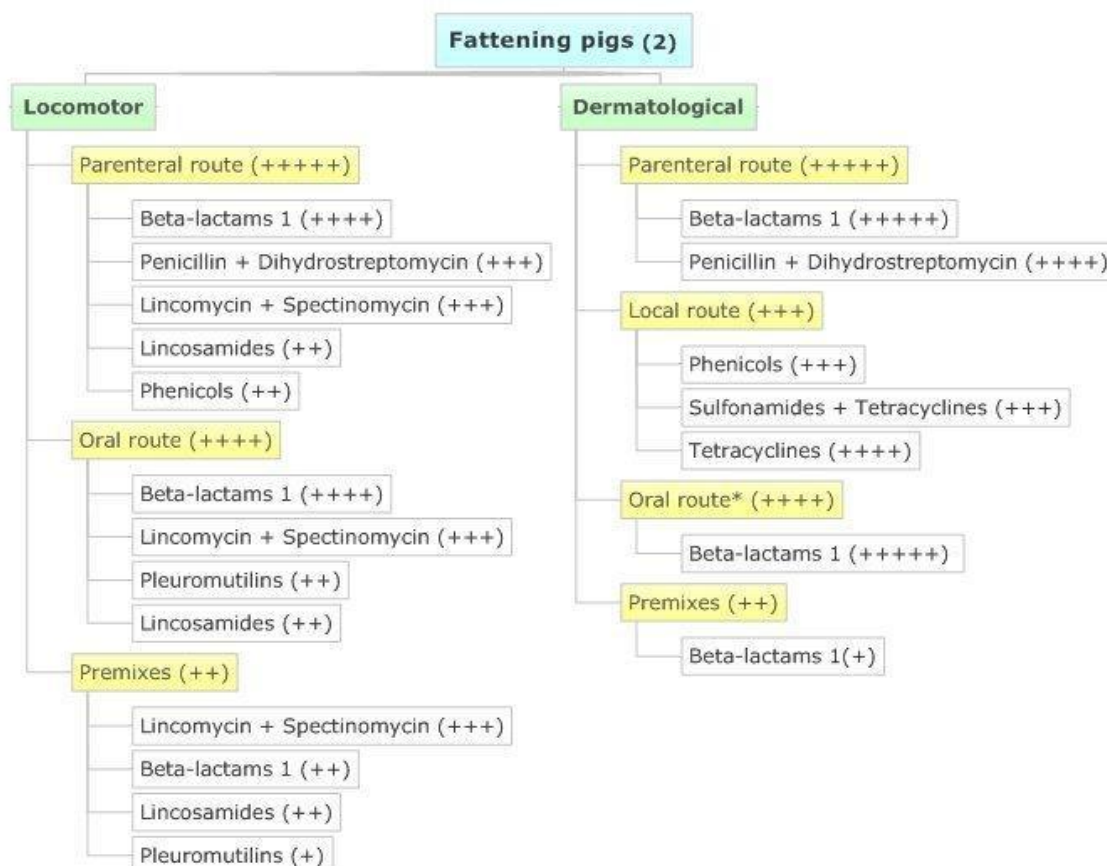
Fattening pigs (2)

Locomotor

Parenteral route (+++++)

Beta-lactams 1 (++++)

Penicillin + Dihydrostreptomycin (+++)

Lincomycin + Spectinomycin (+++)

Lincosamides (++)

Phenicols (++)

Oral route (++++)

Beta-lactams 1 (++++)

Lincomycin + Spectinomycin (+++)

Pleuromutilins (++)

Lincosamides (++)

Premixes (++)

Lincomycin + Spectinomycin (+++)

Beta-lactams 1 (++)

Lincosamides (++)

Pleuromutilins (+)

Dermatological

Parenteral route (+++++)

Beta-lactams 1 (+++++)

Penicillin + Dihydrostreptomycin (++++)

Local route (+++)

Phenicols (+++)

Sulfonamides + Tetracyclines (+++)

Tetracyclines (++++)

Oral route* (++++)

Beta-lactams 1 (+++++)

Premixes (++)

Beta-lactams 1(+)